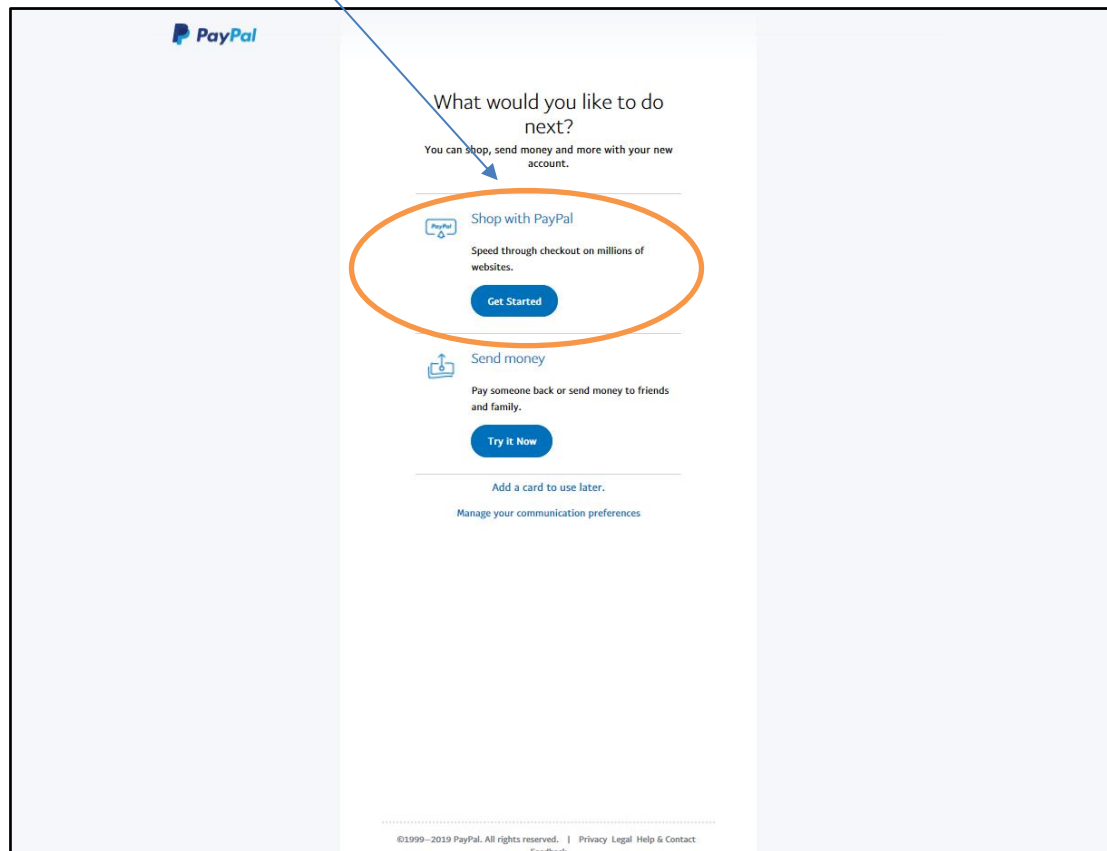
PayPal

What would you like to do next?

You can shop, send money and more with your new account.

PayPal

Shop with PayPal

Speed through checkout on millions of websites.

Get Started

Send money

Pay someone back or send money to friends and family.

Try it Now

Add a card to use later.

Manage your communication preferences

©1999–2019 PayPal. All rights reserved. | Privacy Legal Help & Contact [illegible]